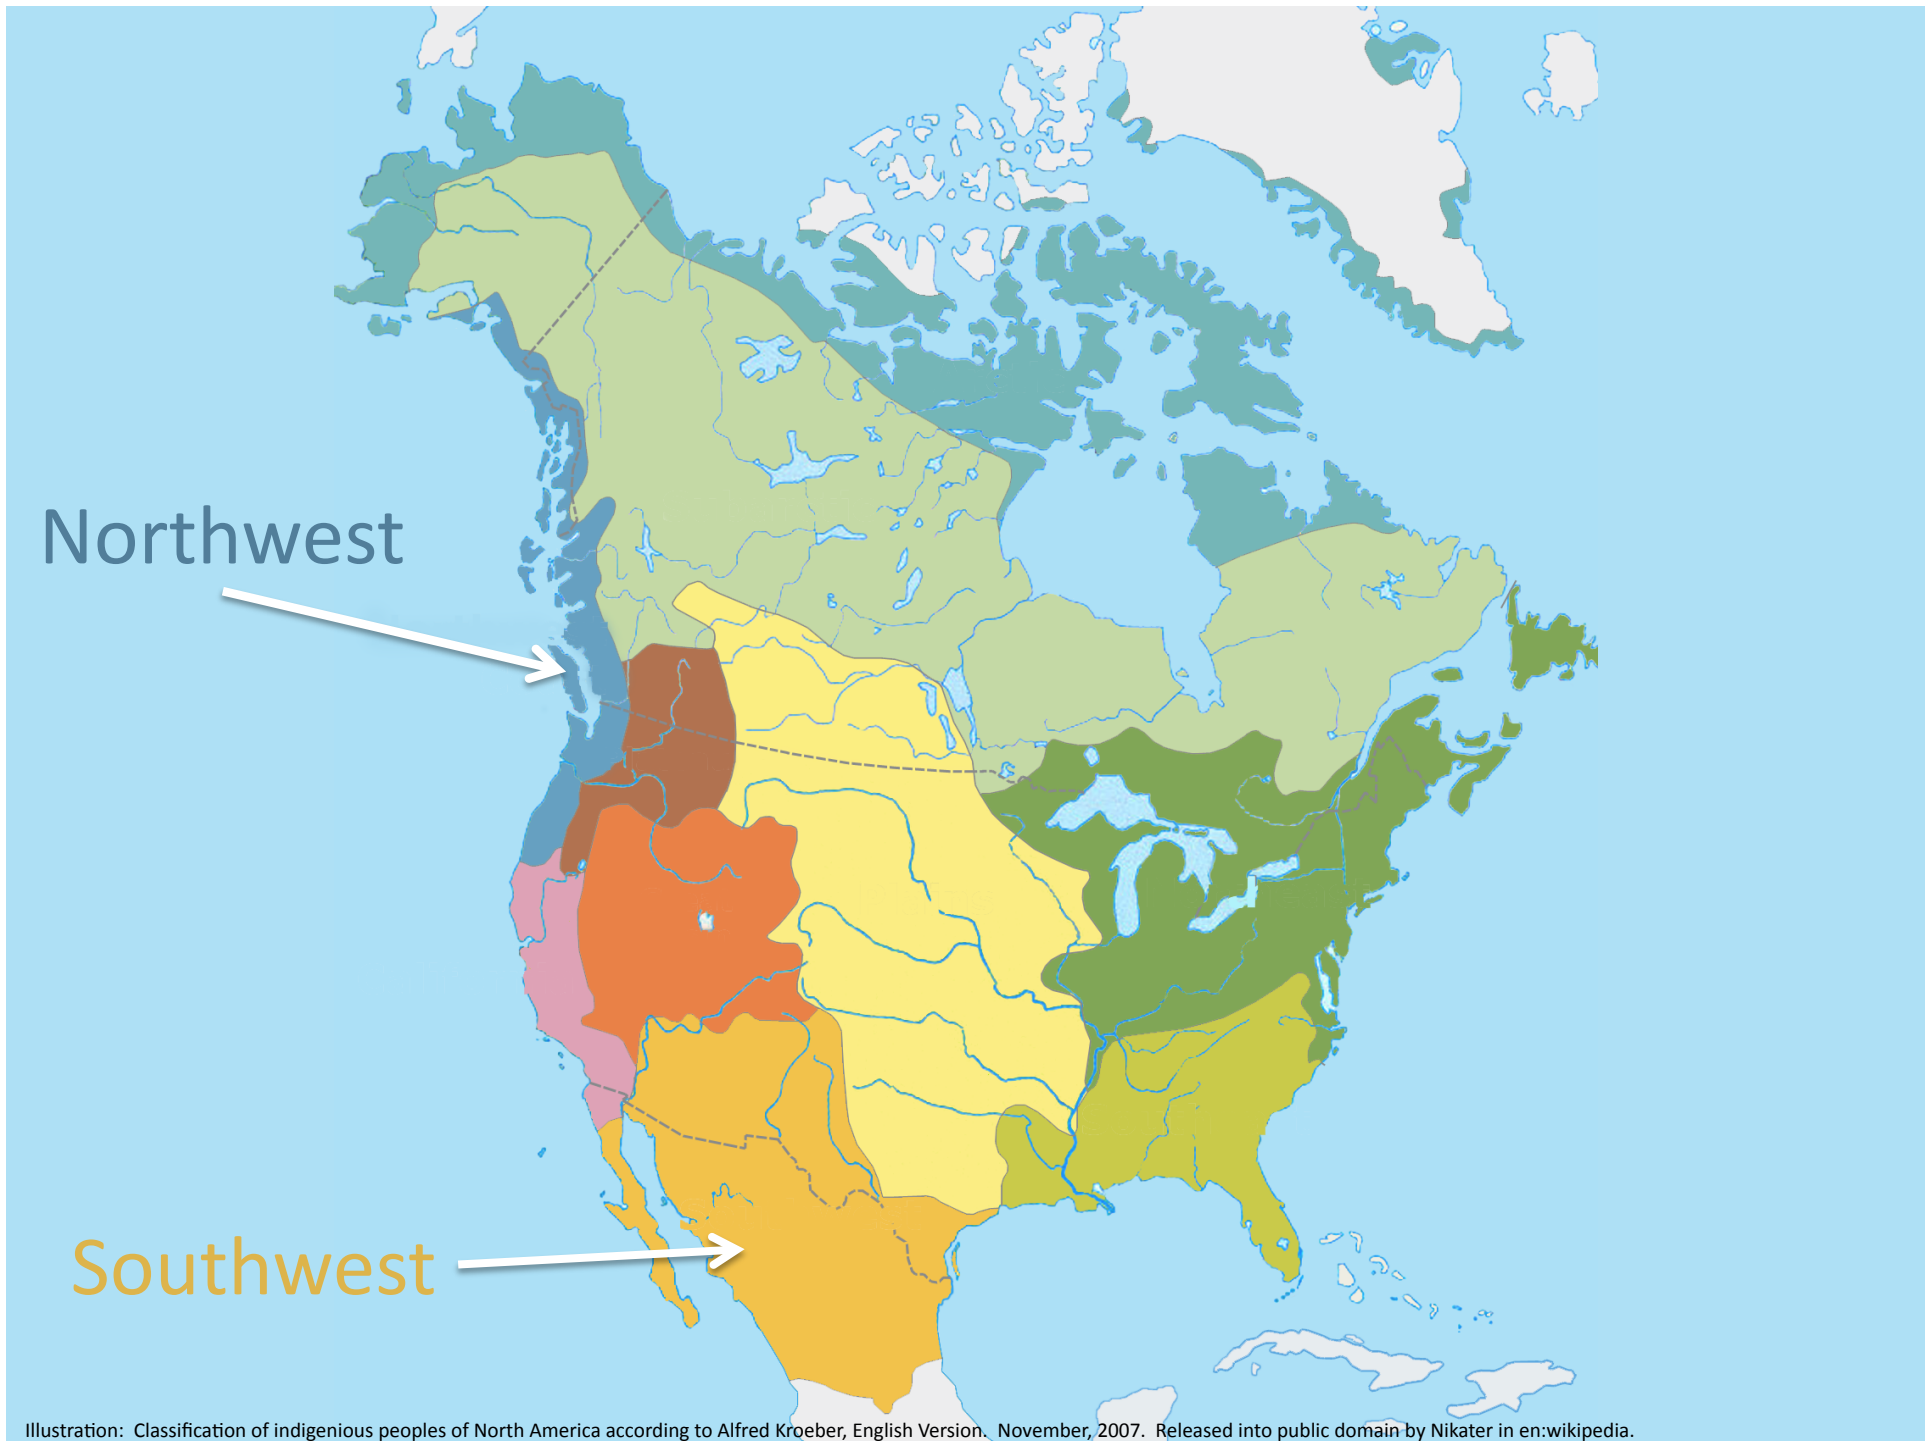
Northwest

Southwest

Illustration: Classification of indigenious peoples of North America according to Alfred Kroeber, English Version. November, 2007. Released into public domain by Nikater in en:wikipedia.